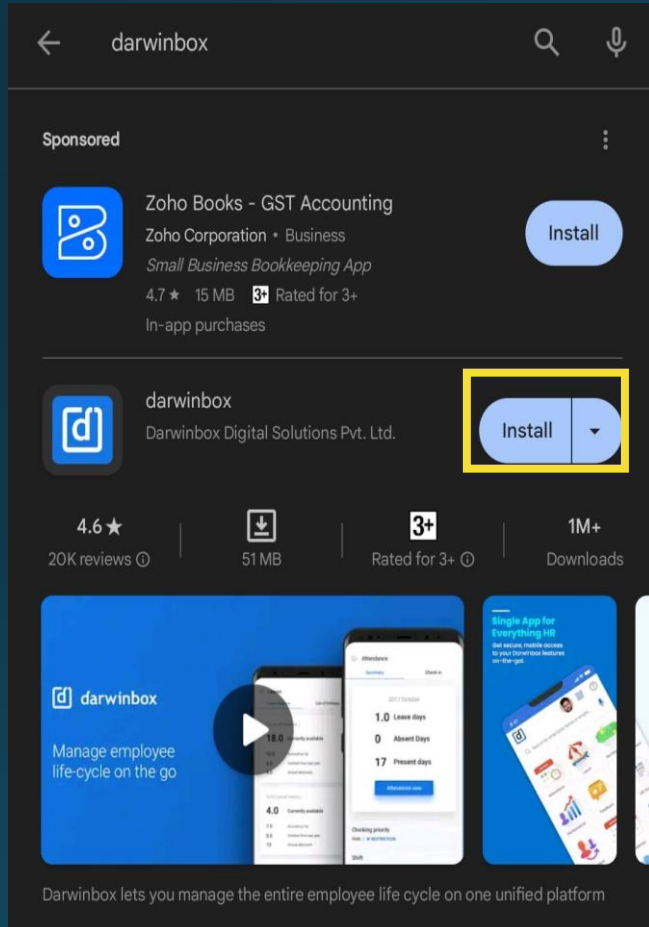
darwinbox

Sponsored

Zoho Books - GST Accounting
Zoho Corporation • Business
Small Business Bookkeeping App
4.7 ★ 15 MB 3+ Rated for 3+
In-app purchases

Install

darwinbox
Darwinbox Digital Solutions Pvt. Ltd.

Install

4.6 ★
20K reviews

51 MB

3+
Rated for 3+

1M+
Downloads

darwinbox
Manage employee life-cycle on the go

Attendance
Summary
Check in
1.0 Leave days
0 Absent Days
17 Present days
18.0 Currently available
4.0 Currently available
Clocking priority
Shift

Single App for Everything HR
Get secure, mobile access to your Darwinbox features on-the-go.

Darwinbox lets you manage the entire employee life cycle on one unified platform